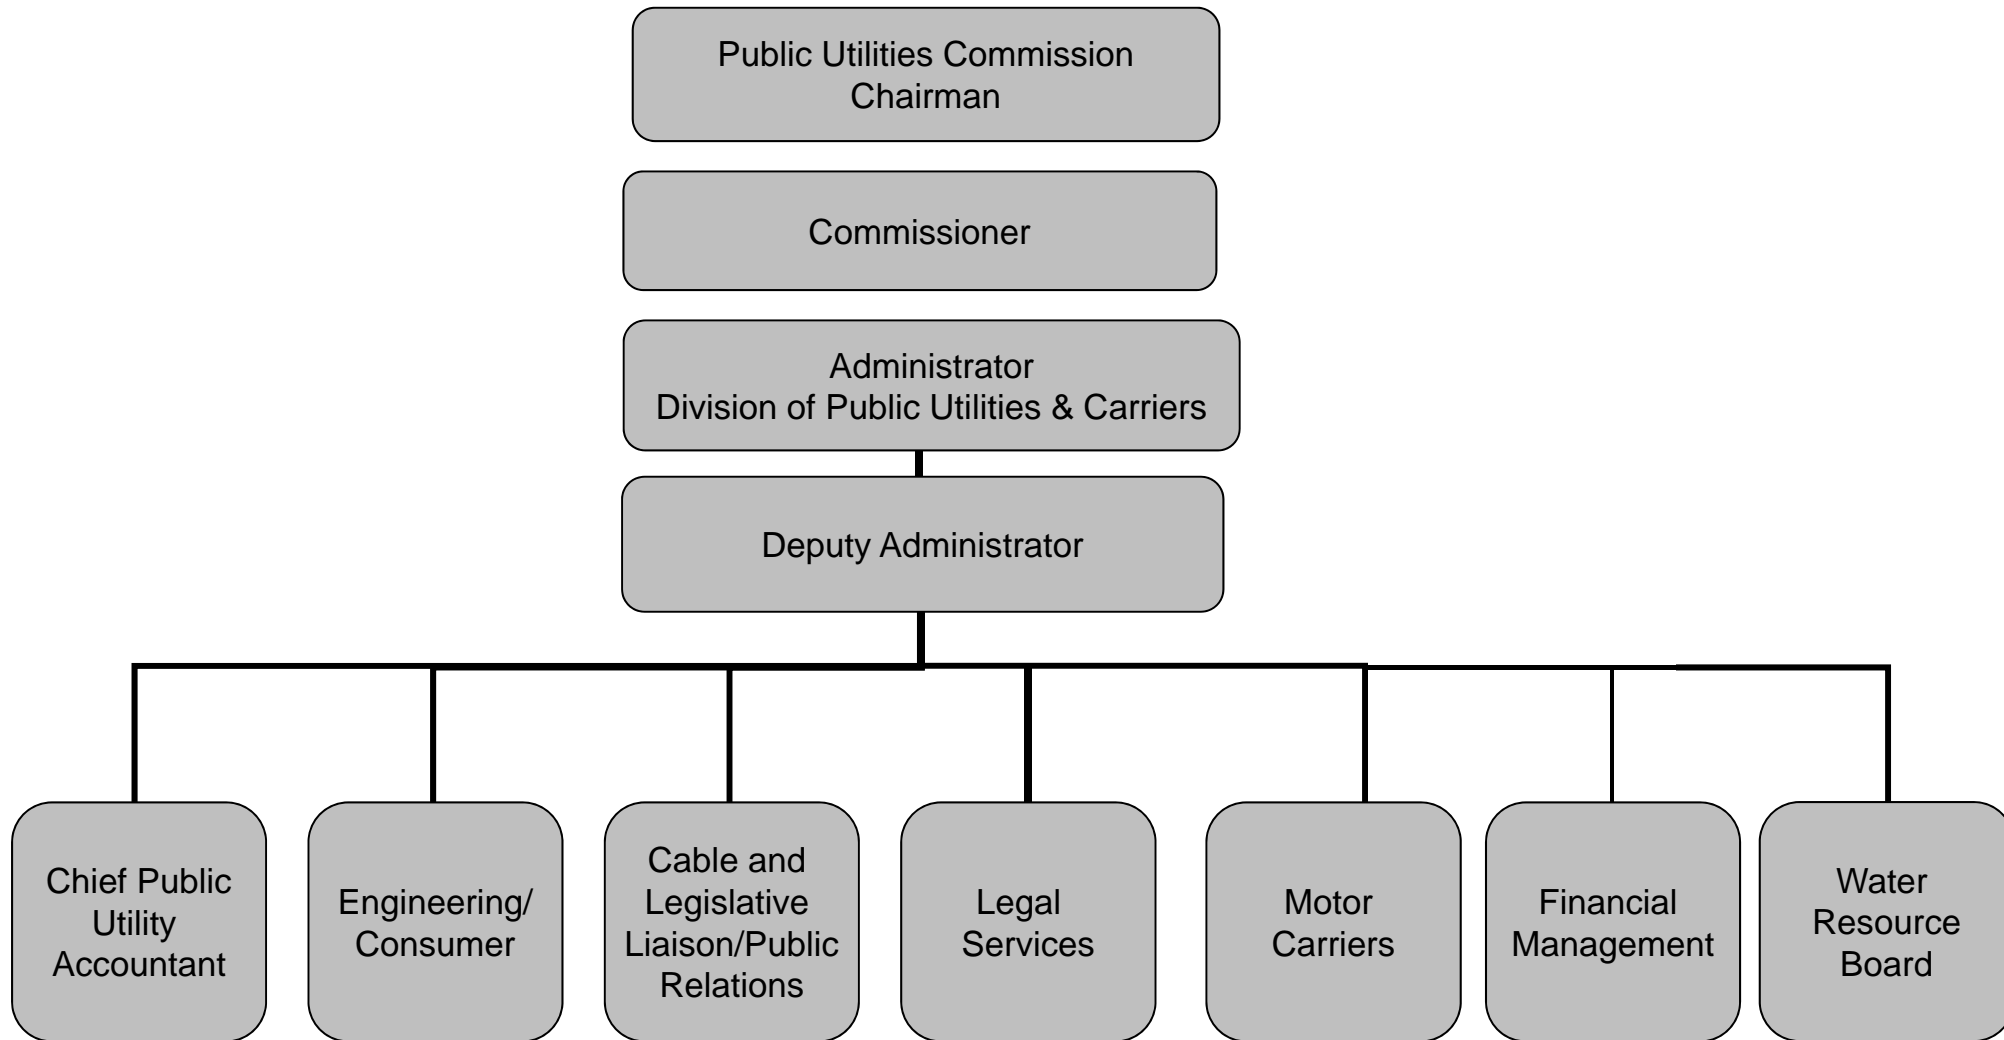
Public Utilities Commission Chairman

Commissioner

Administrator
Division of Public Utilities & Carriers

Deputy Administrator

Chief Public Utility Accountant

Engineering/ Consumer

Cable and Legislative Liaison/Public Relations

Legal Services

Motor Carriers

Financial Management

Water Resource Board